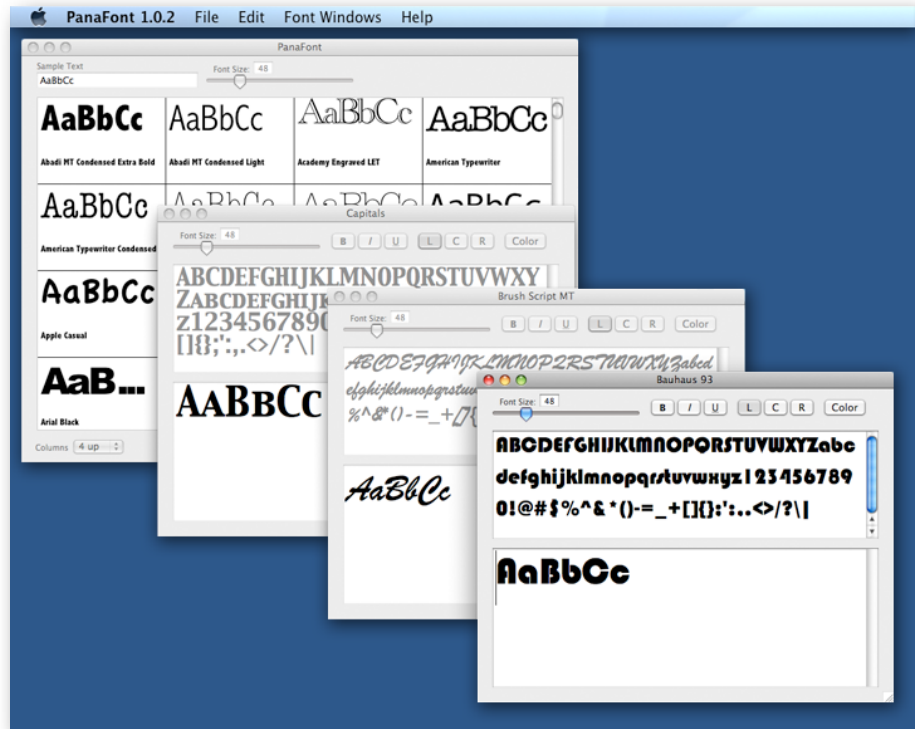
PanaFont 1.0.2 File Edit Font Windows Help

PanaFont

Sample Text
AaBbCc
Font Size: 48

AaBbCc
Abadi MT Condensed Extra Bold

AaBbCc
Abadi MT Condensed Light

AaBbCc
Academy Engraved LET

AaBbCc
American Typewriter

AaBbCc
American Typewriter Condensed

AaBbCc
Apple Casual

AaB...
Arial Black

Columns 4 up

Capitals

Font Size: 48
B I U L C R Color

ABCDEFGHIJKLMNOPQRSTUVWXY
ZABCDEFGHIJ
z1234567890
[]{};':,.<>/?\|

AABBCC

Brush Script MT

Font Size: 48
B I U L C R Color

ABCDEFGHIJKLMNOPQRSTUVWXYZabcd
efghijklmnopqrstuv
%^&*()-=_+[]

AaBbCc

Bauhaus 93

Font Size: 48
B I U L C R Color

ABCDEFGHIJKLMNOPQRSTUVWXYZabc
defghijklmnopqrstuvwxyz123456789
0!@#$%^&*()-=_+[]{};':,.<>/?\|

AaBbCc